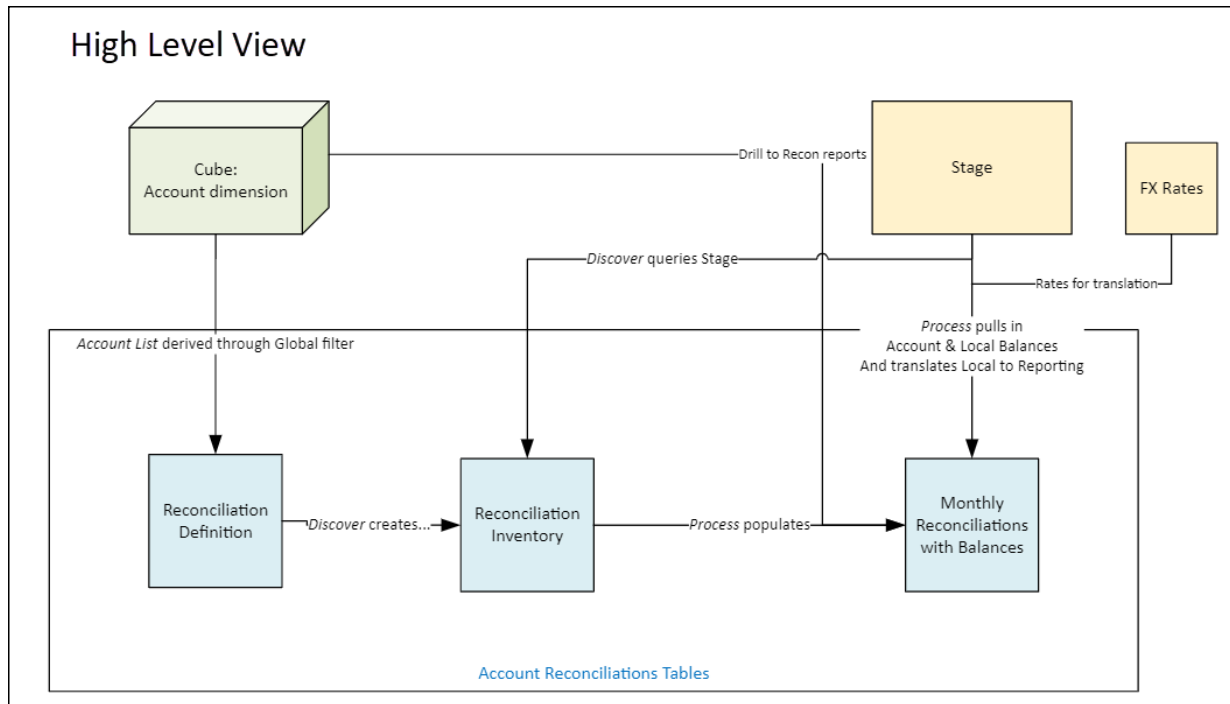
High Level View

Cube:
Account dimension

Drill to Recon reports

Stage

FX Rates

Discover queries Stage

Rates for translation

Account List derived through Global filter

Process pulls in
Account & Local Balances
And translates Local to Reporting

Reconciliation Definition

Discover creates...

Reconciliation Inventory

Process populates

Monthly Reconciliations with Balances

Account Reconciliations Tables